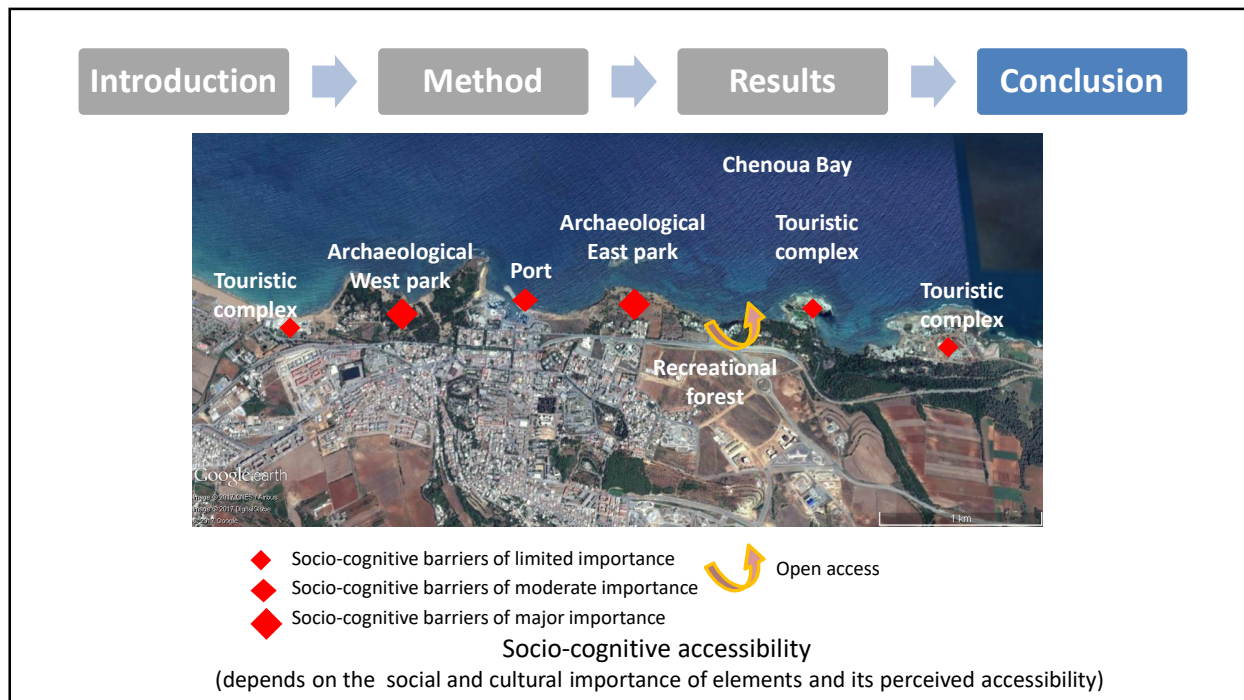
Introduction

Method

Results

Conclusion

Chenoua Bay

Archaeological East park

Touristic complex

Archaeological West park

Port

Touristic complex

Touristic complex

Recreational forest

Google earth

Image © 2017 CNES / Airbus
Image © 2017 DigitalGlobe
© 2017 Google

1 km

Socio-cognitive barriers of limited importance

Socio-cognitive barriers of moderate importance

Socio-cognitive barriers of major importance

Open access

Socio-cognitive accessibility

(depends on the social and cultural importance of elements and its perceived accessibility)